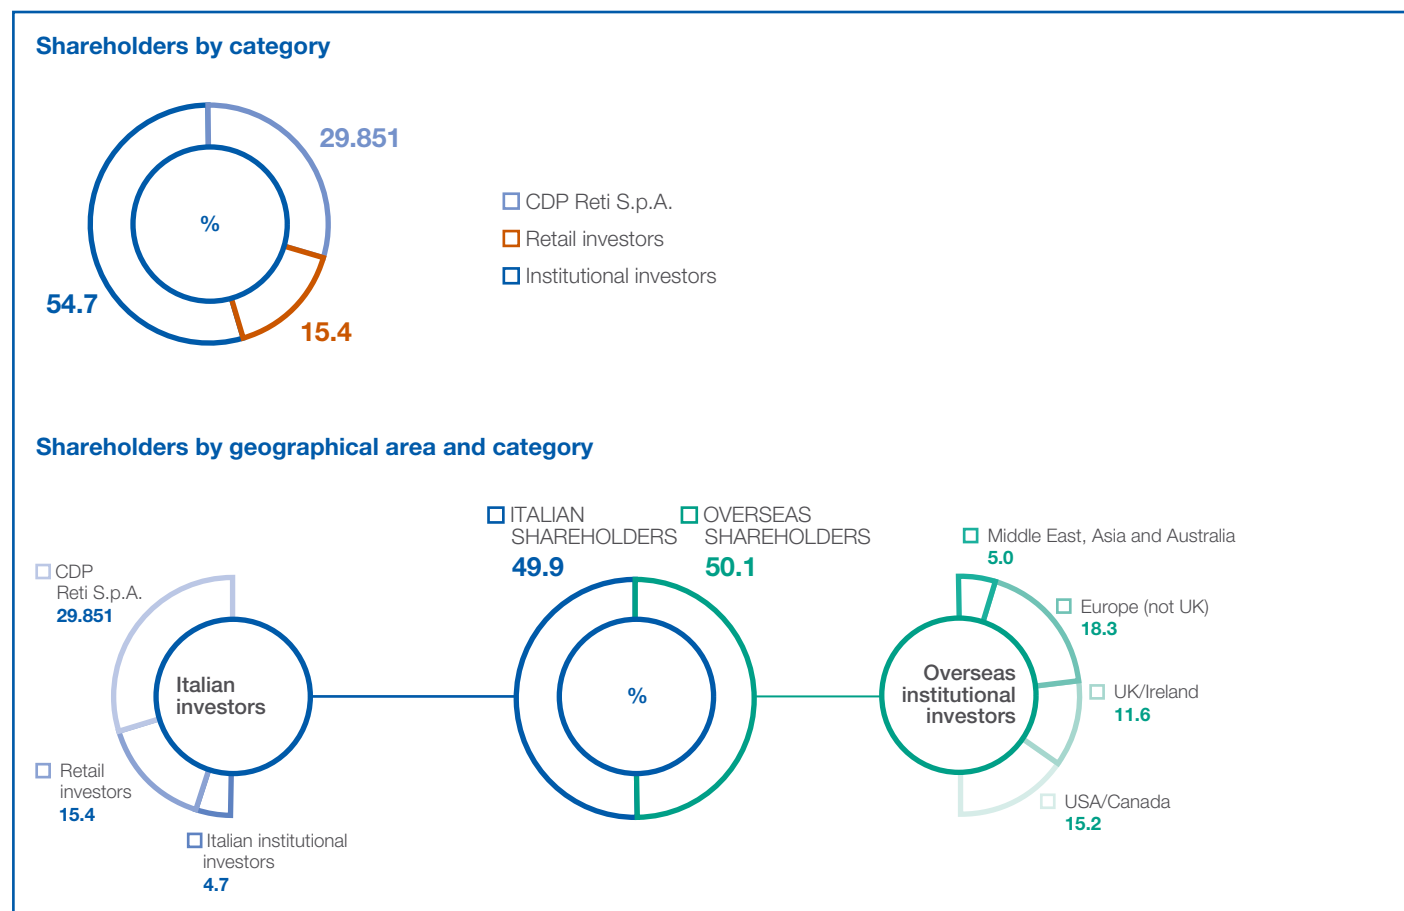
Shareholders by category

%

29.851

54.7

15.4

CDP Reti S.p.A.
Retail investors
Institutional investors

Shareholders by geographical area and category

ITALIAN SHAREHOLDERS
49.9

OVERSEAS SHAREHOLDERS
50.1

CDP Reti S.p.A.
29.851

Italian investors

Retail investors
15.4

Italian institutional investors
4.7

%

Overseas institutional investors

Middle East, Asia and Australia
5.0

Europe (not UK)
18.3

UK/Ireland
11.6

USA/Canada
15.2